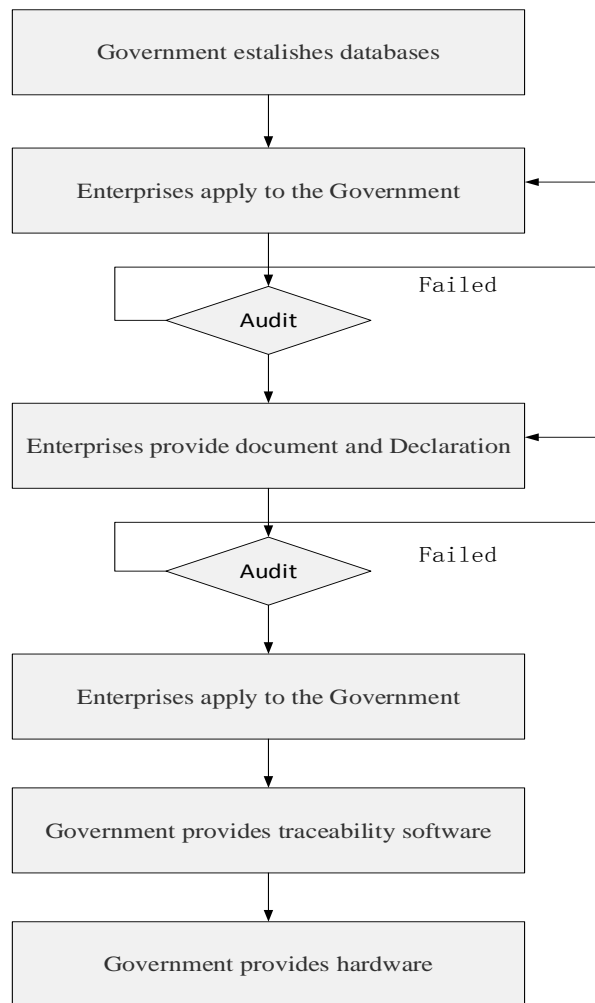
Government estalishes databases

Enterprises apply to the Government

Failed

Audit

Enterprises provide document and Declaration

Failed

Audit

Enterprises apply to the Government

Government provides traceability software

Government provides hardware